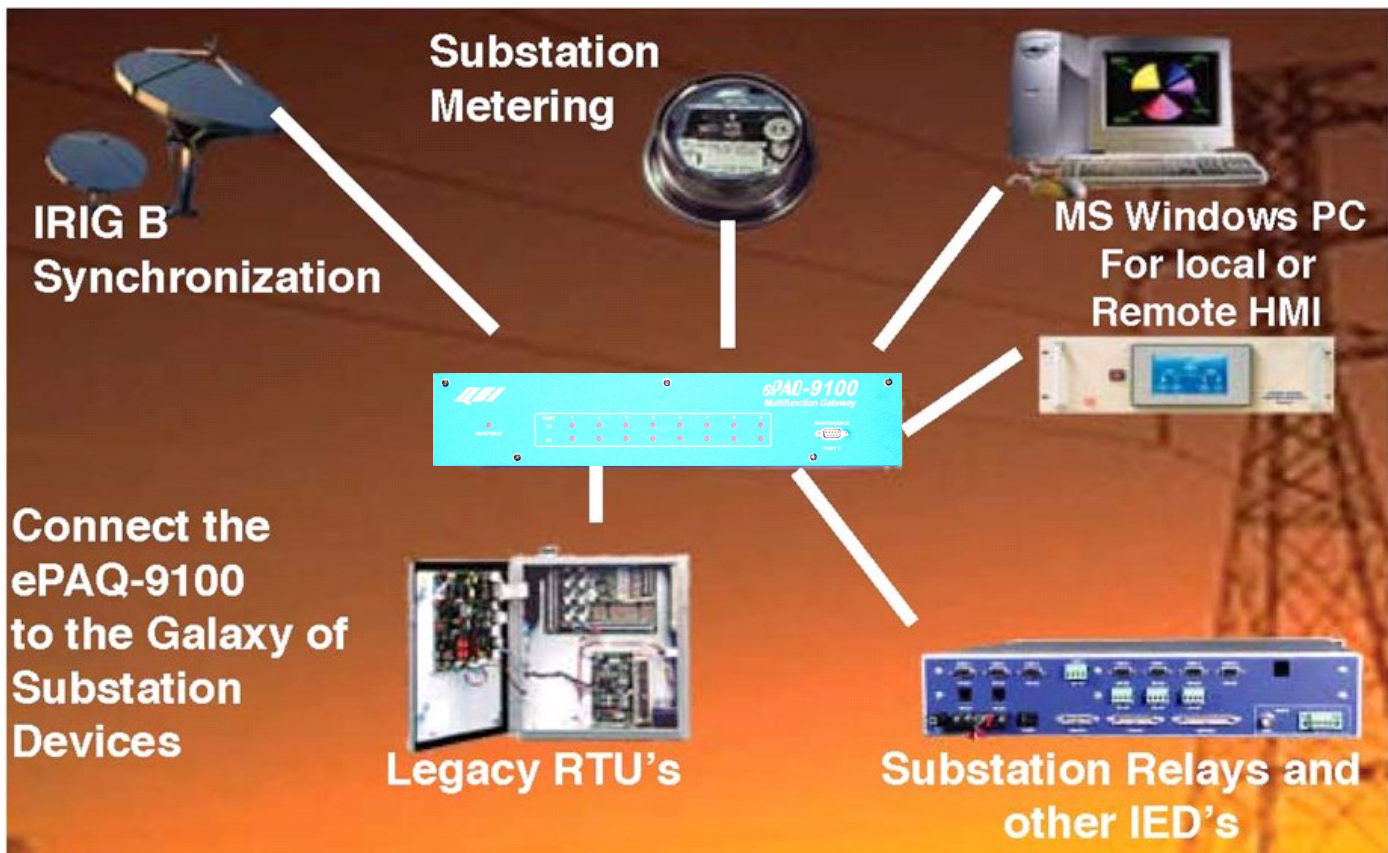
Substation Metering

IRIG B Synchronization

MS Windows PC For local or Remote HMI

QEI

ePAQ-9100
Multifunction Gateway

Connect the ePAQ-9100 to the Galaxy of Substation Devices

Legacy RTU's

Substation Relays and other IED's